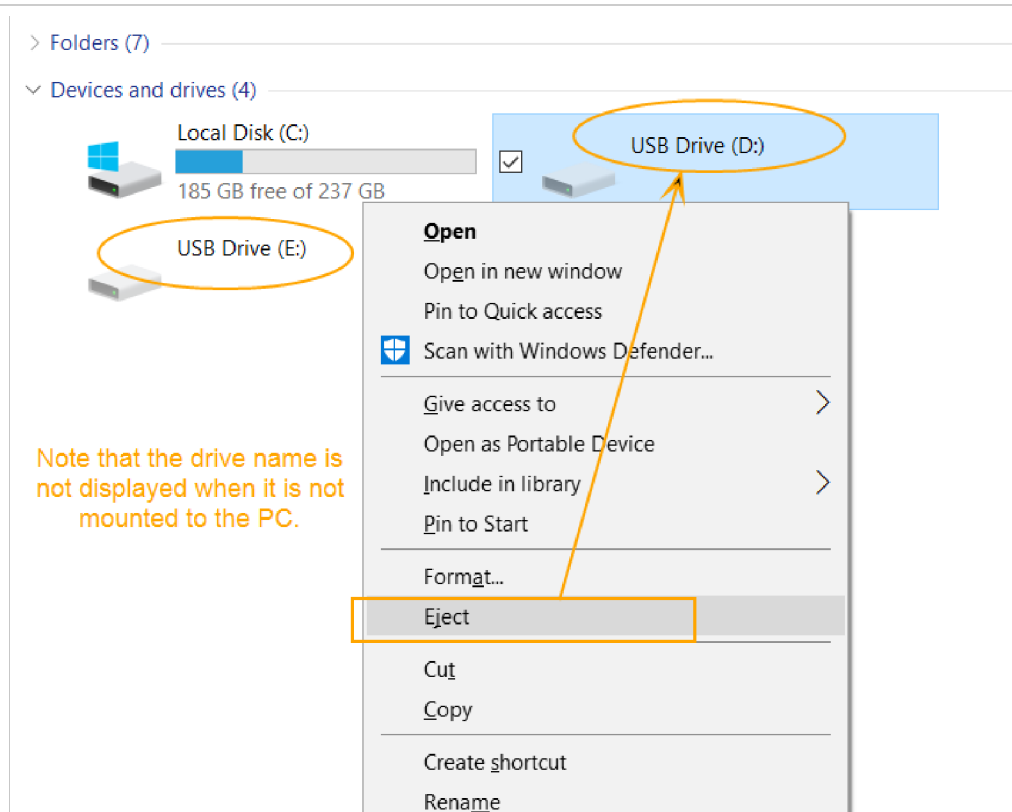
> Folders (7)

∨ Devices and drives (4)

Local Disk (C:)

185 GB free of 237 GB

USB Drive (D:)

USB Drive (E:)

Open
Open in new window
Pin to Quick access
Scan with Windows Defender...
Give access to
Open as Portable Device
Include in library
Pin to Start
Format...
Eject
Cut
Copy
Create shortcut
Rename

Note that the drive name is not displayed when it is not mounted to the PC.